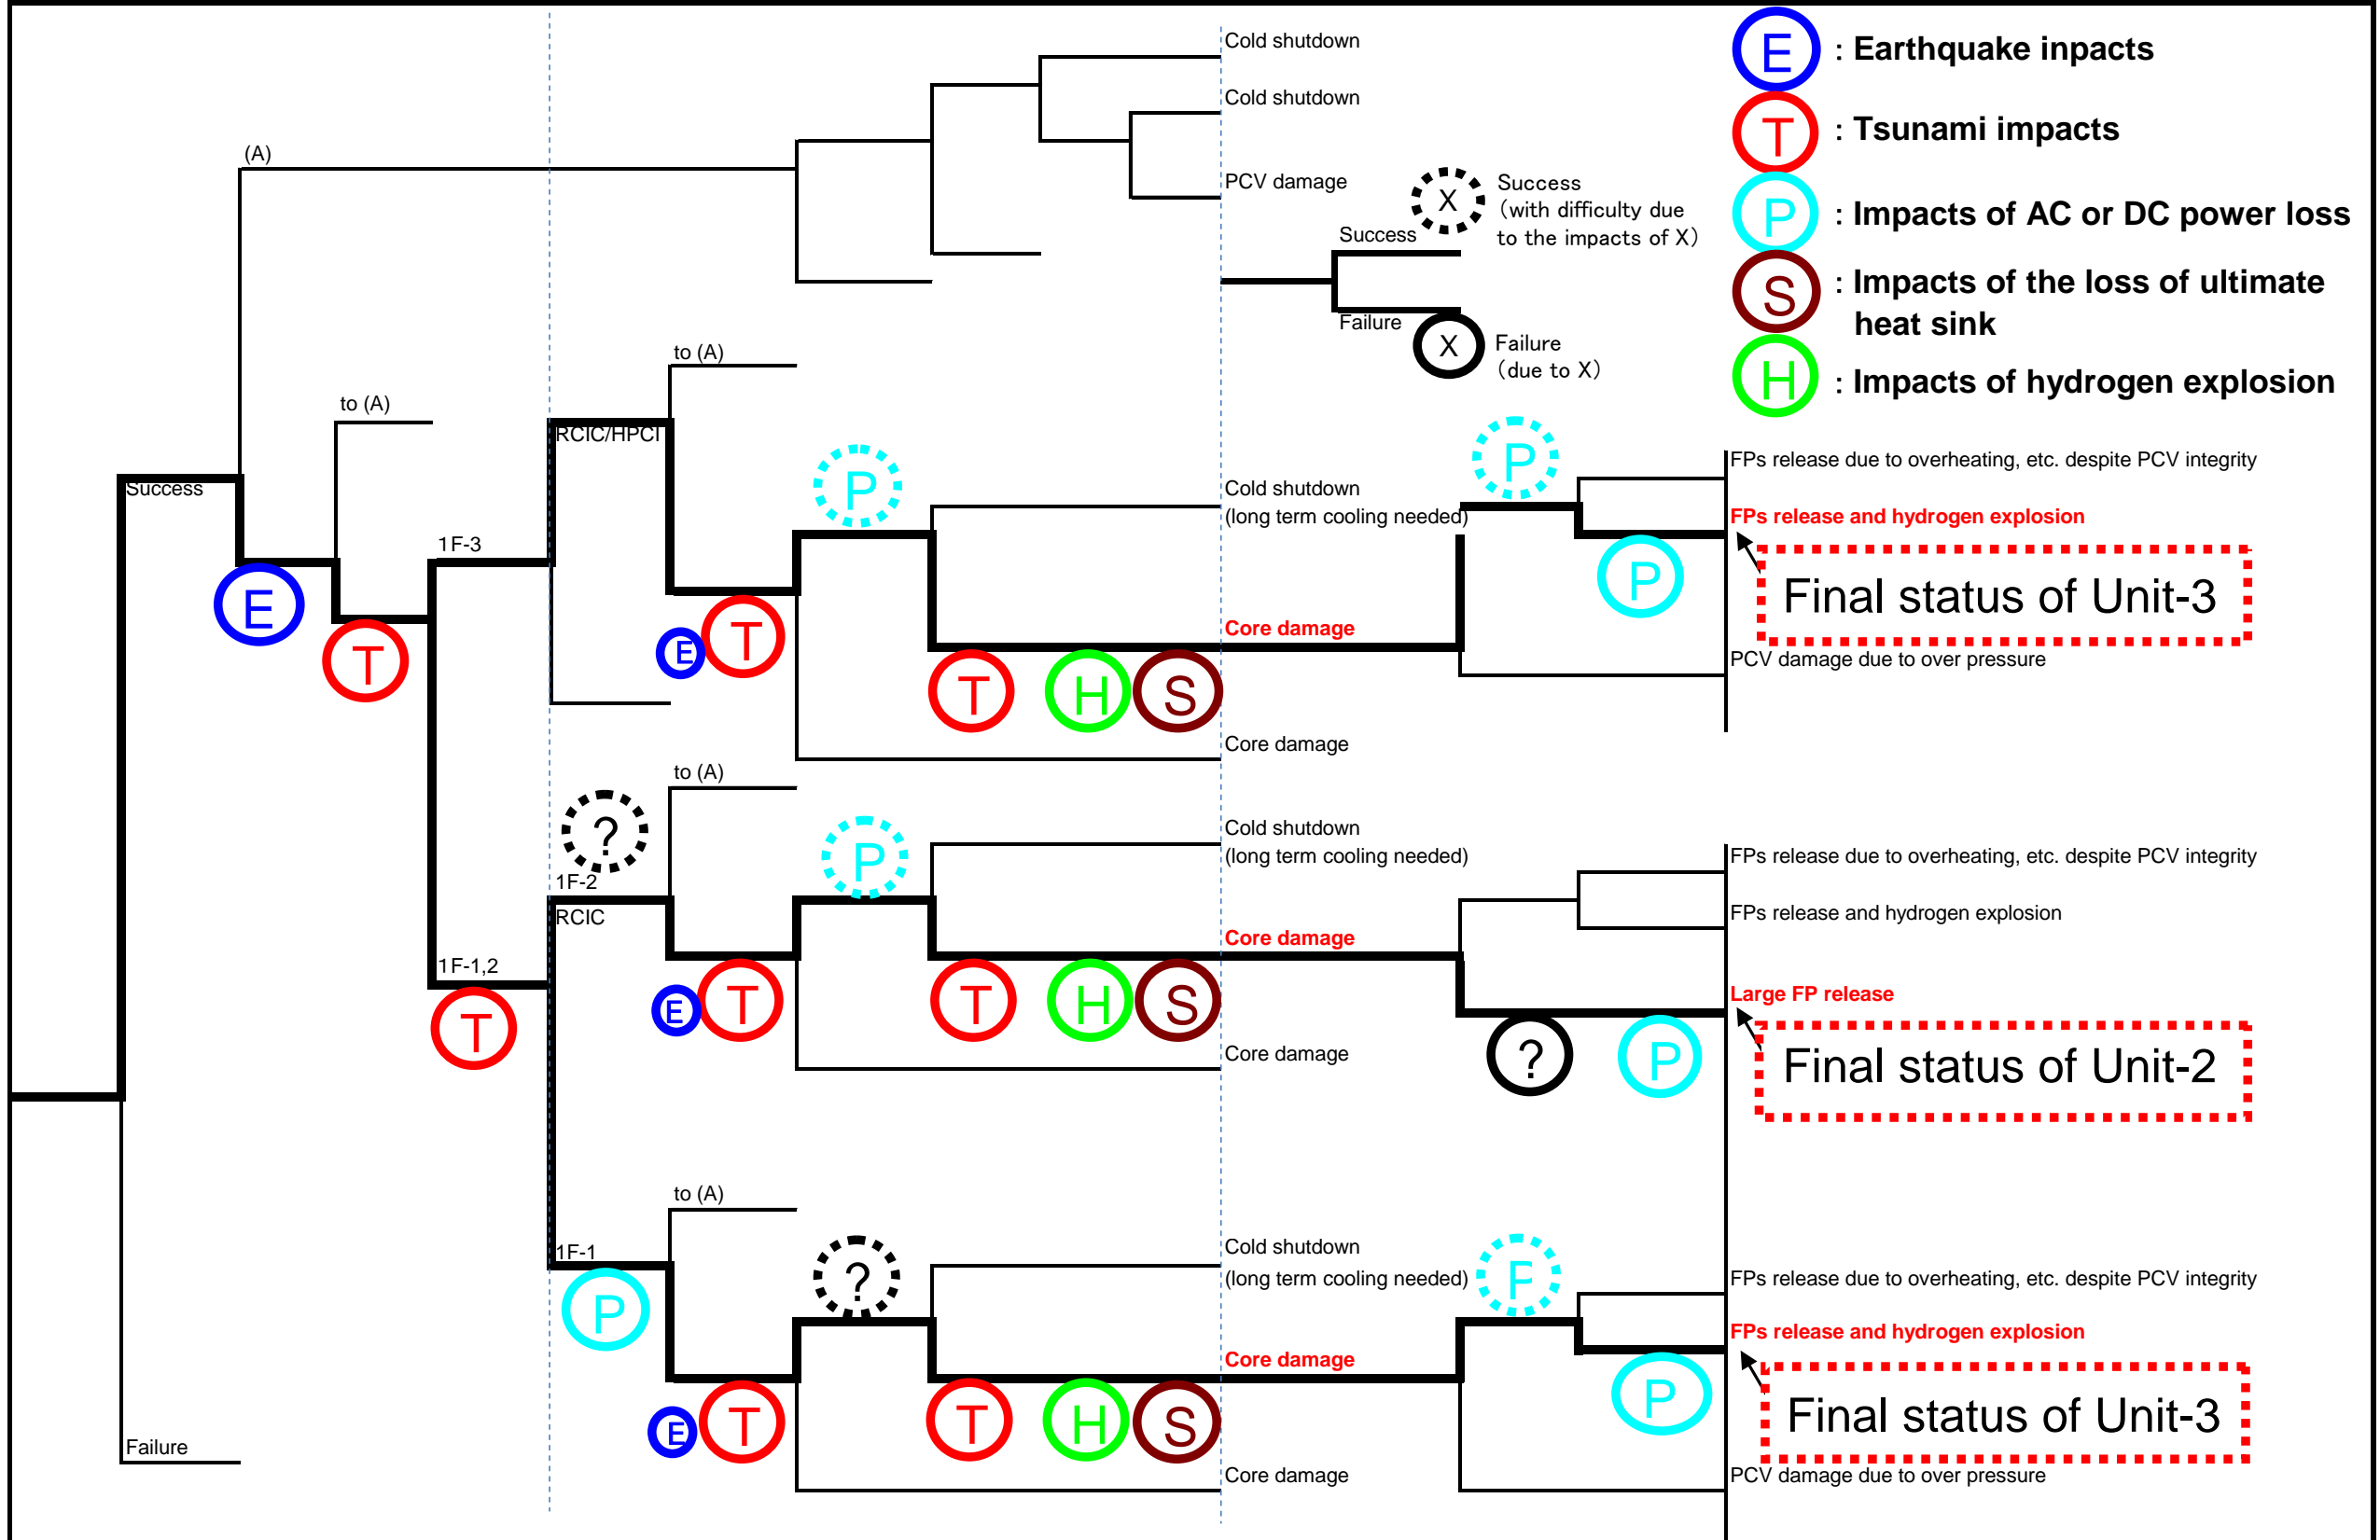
Cold shutdown

Cold shutdown

PCV damage

E : Earthquake inpacts

T : Tsunami impacts

P : Impacts of AC or DC power loss

S : Impacts of the loss of ultimate heat sink

H : Impacts of hydrogen explosion

(A)

X Success (with difficulty due to the impacts of X)

Success

Failure

X Failure (due to X)

to (A)

to (A)

RCIC/HPCI

Success

1F-3

E

T

E T

P

Cold shutdown (long term cooling needed)

Core damage

T H S

Core damage

P

P

FPs release due to overheating, etc. despite PCV integrity

FPs release and hydrogen explosion

Final status of Unit-3

PCV damage due to over pressure

to (A)

?

1F-2

RCIC

P

Cold shutdown (long term cooling needed)

Core damage

1F-1,2

T

E T

T H S

Core damage

FPs release due to overheating, etc. despite PCV integrity

FPs release and hydrogen explosion

Large FP release

? P

Final status of Unit-2

to (A)

1F-1

P

?

Cold shutdown (long term cooling needed)

F

Core damage

E T

T H S

Core damage

FPs release due to overheating, etc. despite PCV integrity

FPs release and hydrogen explosion

P

Final status of Unit-3

PCV damage due to over pressure

Failure